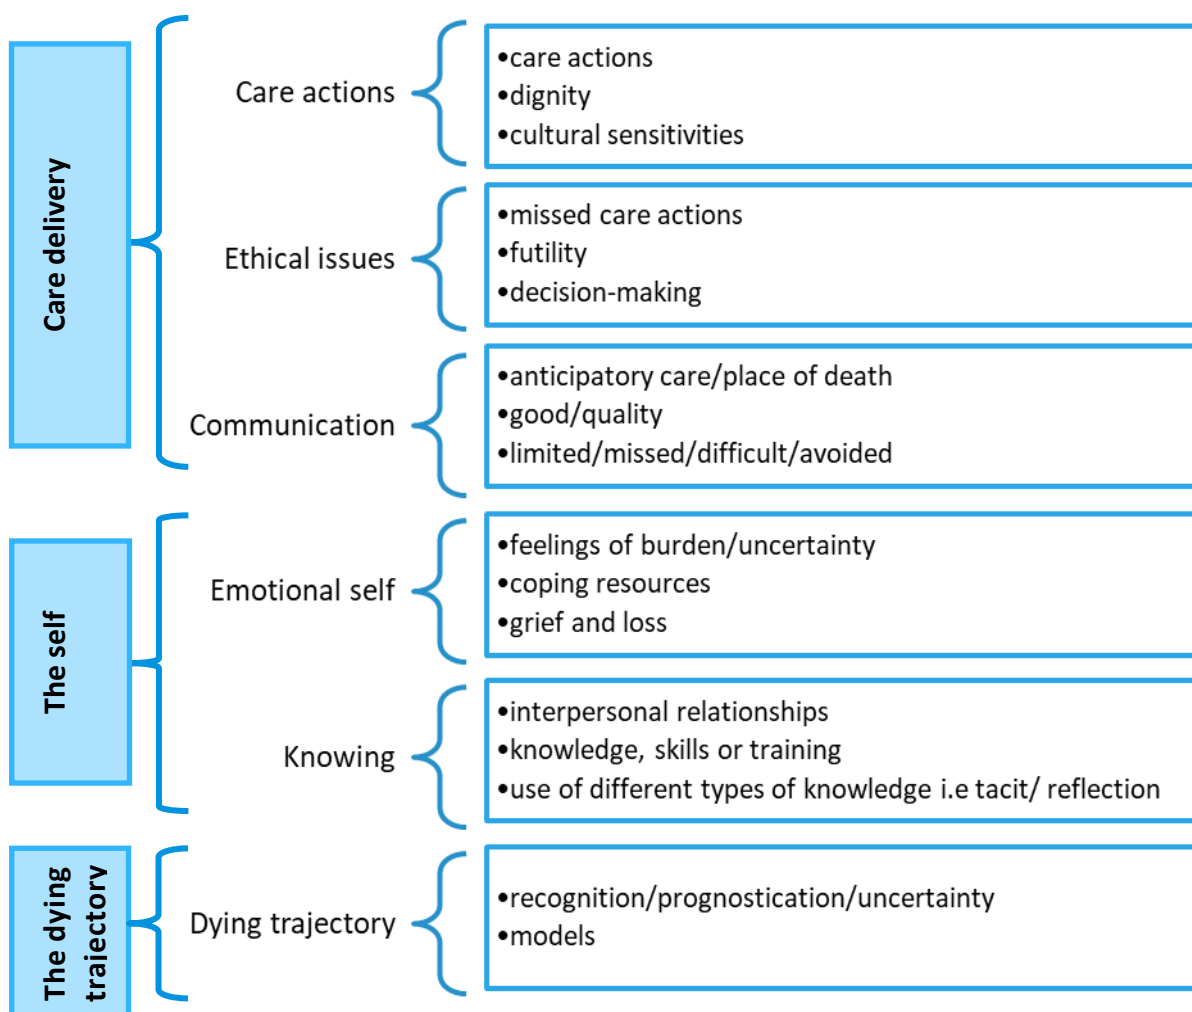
Care delivery

Care actions
•care actions
•dignity
•cultural sensitivities

Ethical issues
•missed care actions
•futility
•decision-making

Communication
•anticipatory care/place of death
•good/quality
•limited/missed/difficult/avoided

The self

Emotional self
•feelings of burden/uncertainty
•coping resources
•grief and loss

Knowing
•interpersonal relationships
•knowledge, skills or training
•use of different types of knowledge i.e tacit/ reflection

The dying trajectory

Dying trajectory
•recognition/prognostication/uncertainty
•models